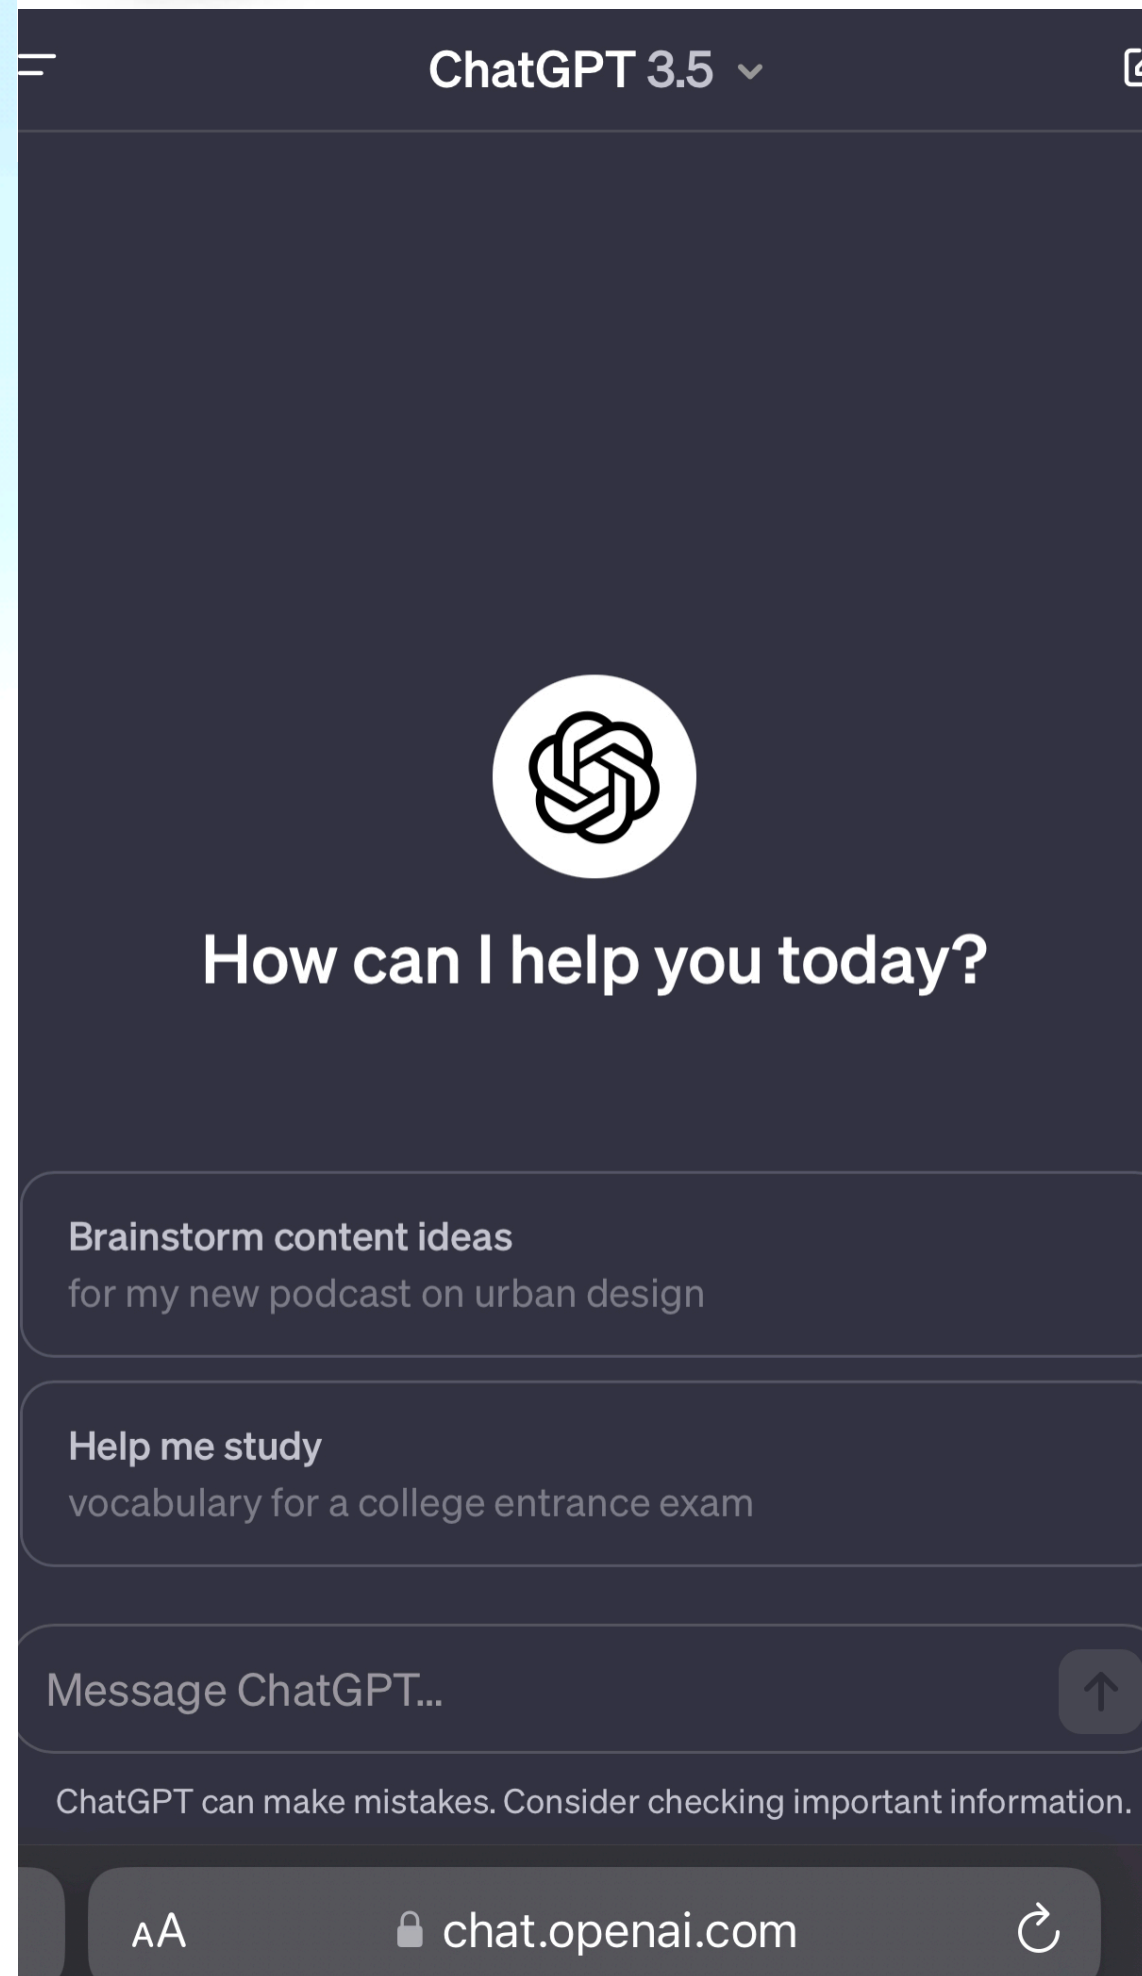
ChatGPT 3.5

How can I help you today?

Brainstorm content ideas
for my new podcast on urban design

Help me study
vocabulary for a college entrance exam

Message ChatGPT...

ChatGPT can make mistakes. Consider checking important information.

AA chat.openai.com